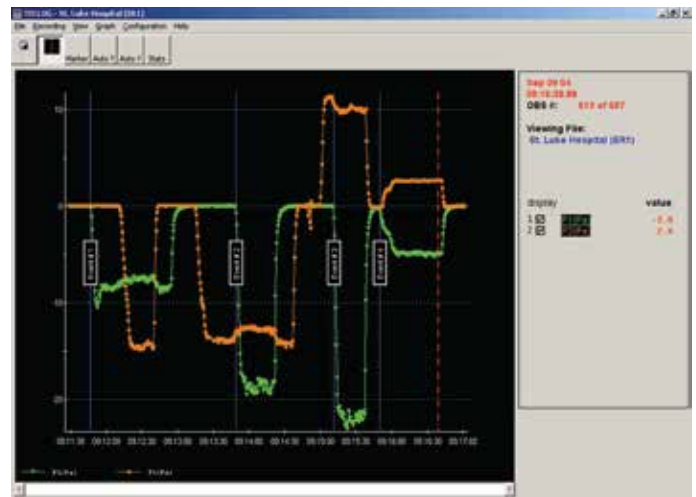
TOOLOG - St. Luke Hospital [ER1]

File Recording View Graph Configuration Help

Marker Auto Y Auto Y Stats

10

0

-10

-20

Event1

Event2

Event3

Event4

00:11:30 00:12:00 00:12:30 00:13:00 00:13:30 00:14:00 00:14:30 00:15:00 00:15:30 00:16:00 00:16:30 00:17:00

Sep 09 04
00:16:28.86
OBS #: 615 of 687

Viewing File:
St. Luke Hospital (ER1)

display
value

1 -2.4
2 2.4